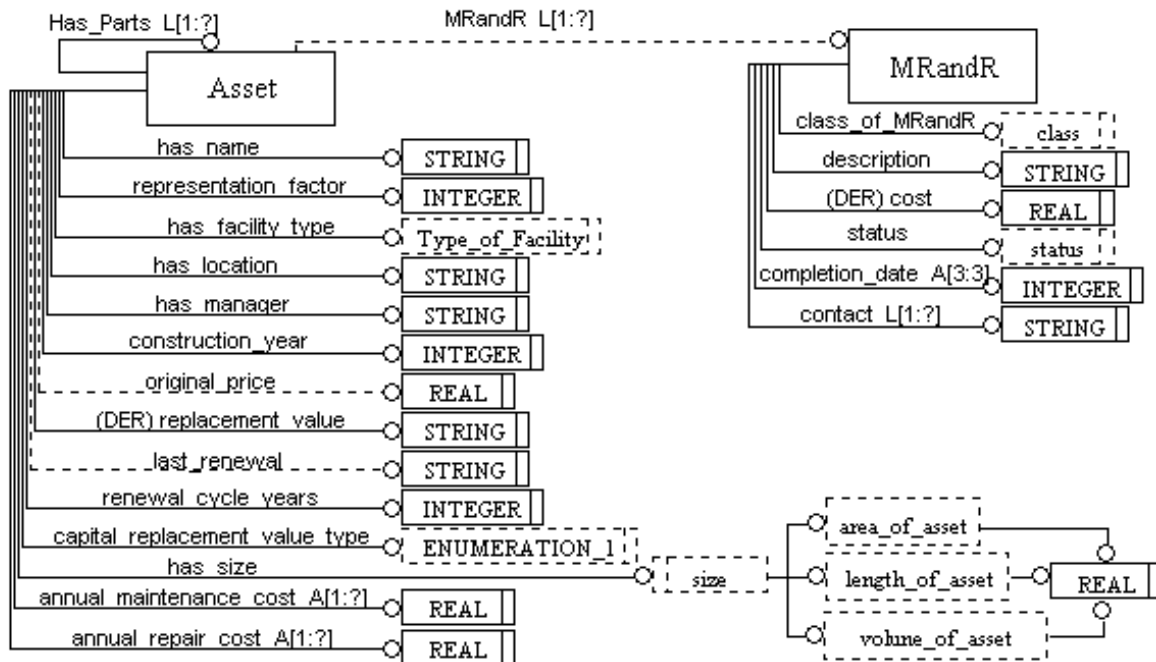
Has_Parts L[1:?]

MRandR L[1:?]

Asset

MRandR

class_of_MRandR
class
description
STRING
(DER) cost
REAL
status
status
completion_date A[3:3]
INTEGER
contact L[1:?]
STRING

has_name
STRING
representation_factor
INTEGER
has_facility_type
Type_of_Facility
has_location
STRING
has_manager
STRING
construction_year
INTEGER
original_price
REAL
(DER) replacement_value
STRING
last_renewal
STRING
renewal_cycle_years
INTEGER
capital_replacement_value_type
ENUMERATION_1
has_size
size
annual_maintenance_cost A[1:?]
REAL
annual_repair_cost A[1:?]
REAL

area_of_asset
length_of_asset
REAL
volume_of_asset